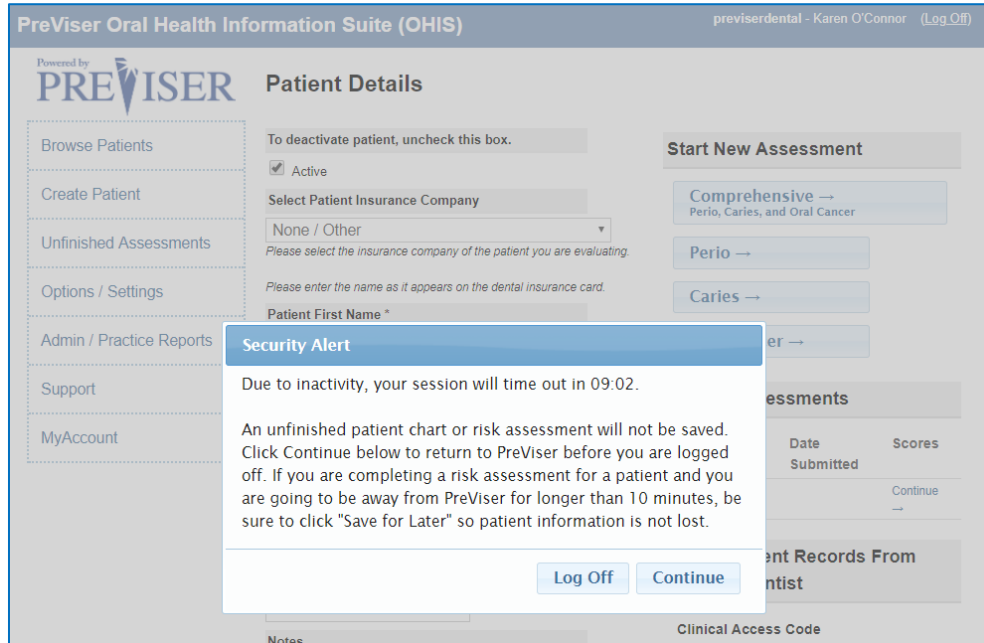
PreViser Oral Health Information Suite (OHIS)

previserdental - Karen O'Connor (Log Off)

Powered by PREVISER

Patient Details

Browse Patients

Create Patient

Unfinished Assessments

Options / Settings

Admin / Practice Reports

Support

MyAccount

To deactivate patient, uncheck this box.

Active

Select Patient Insurance Company

None / Other

Please select the insurance company of the patient you are evaluating.

Please enter the name as it appears on the dental insurance card.

Patient First Name *

Start New Assessment

Comprehensive →
Perio, Caries, and Oral Cancer

Perio →

Caries →

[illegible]er →

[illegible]essments

Date Submitted

Scores

Continue →

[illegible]ent Records From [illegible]ntist

Notes

Clinical Access Code

Security Alert

Due to inactivity, your session will time out in 09:02.

An unfinished patient chart or risk assessment will not be saved. Click Continue below to return to PreViser before you are logged off. If you are completing a risk assessment for a patient and you are going to be away from PreViser for longer than 10 minutes, be sure to click "Save for Later" so patient information is not lost.

Log Off

Continue